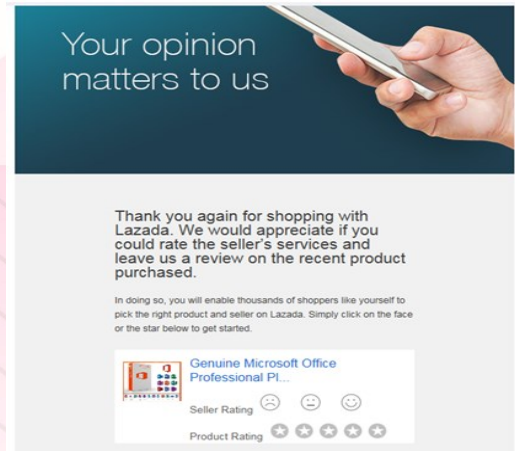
Your opinion matters to us

Thank you again for shopping with Lazada. We would appreciate if you could rate the seller's services and leave us a review on the recent product purchased.

In doing so, you will enable thousands of shoppers like yourself to pick the right product and seller on Lazada. Simply click on the face or the star below to get started.

Genuine Microsoft Office Professional Pl...

Seller Rating

Product Rating